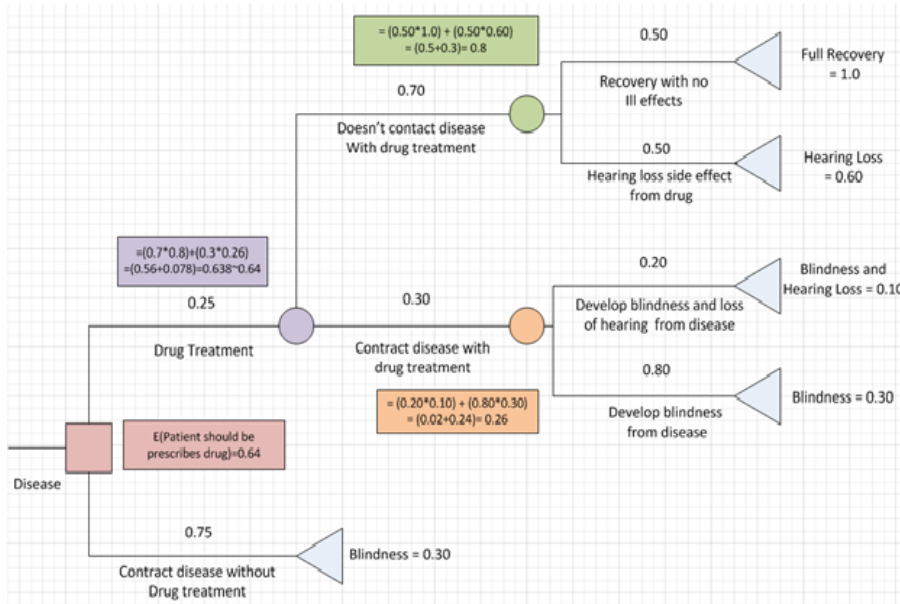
= (0.50*1.0) + (0.50*0.60)
= (0.5+0.3)= 0.8

0.50

Full Recovery
= 1.0

0.70

Recovery with no
Ill effects

Doesn't contact disease
With drug treatment

0.50

Hearing Loss
= 0.60

Hearing loss side effect
from drug

=(0.7*0.8)+(0.3*0.26)
=(0.56+0.078)=0.638~0.64

0.20

Blindness and
Hearing Loss = 0.10

0.25

0.30

Develop blindness and loss
of hearing from disease

Drug Treatment

Contract disease with
drug treatment

0.80

Blindness = 0.30

= (0.20*0.10) + (0.80*0.30)
= (0.02+0.24)= 0.26

Develop blindness
from disease

E(Patient should be
prescribes drug)=0.64

Disease

0.75

Blindness = 0.30

Contract disease without
Drug treatment